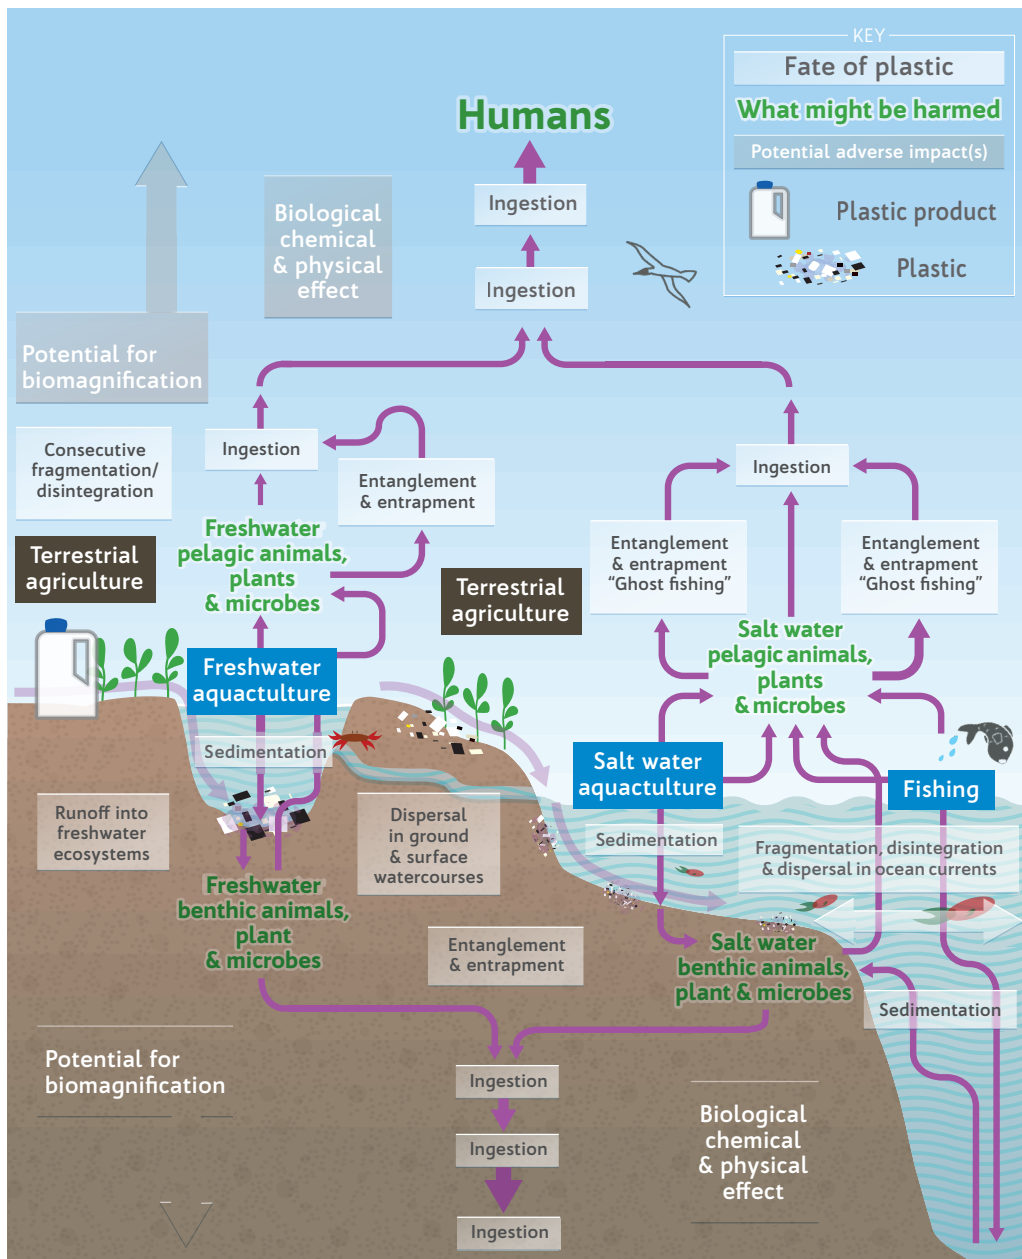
KEY
Fate of plastic
What might be harmed
Potential adverse impact(s)
Plastic product
Plastic

Humans

Ingestion

Ingestion

Biological chemical & physical effect

Potential for biomagnification

Consecutive fragmentation/ disintegration

Ingestion

Entanglement & entrapment

Ingestion

Entanglement & entrapment "Ghost fishing"

Entanglement & entrapment "Ghost fishing"

Terrestrial agriculture

Freshwater pelagic animals, plants & microbes

Terrestrial agriculture

Salt water pelagic animals, plants & microbes

Freshwater aquactulture

Sedimentation

Salt water aquactulture

Fishing

Runoff into freshwater ecosystems

Dispersal in ground & surface watercourses

Sedimentation

Fragmentation, disintegration & dispersal in ocean currents

Freshwater benthic animals, plant & microbes

Entanglement & entrapment

Salt water benthic animals, plant & microbes

Sedimentation

Potential for biomagnification

Ingestion

Ingestion

Ingestion

Biological chemical & physical effect